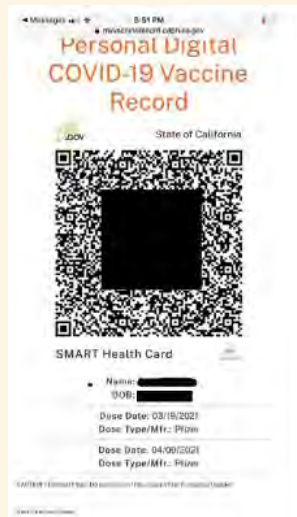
◀ Messages 5:51 PM
myvaccinerecord.cdph.ca.gov

Personal Digital COVID-19 Vaccine Record

.gov State of California

SMART Health Card

Name:
DOB:

Dose Date: 03/15/2021
Dose Type/Mfr.: Pfizer

Dose Date: 04/06/2021
Dose Type/Mfr.: Pfizer

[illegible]

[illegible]